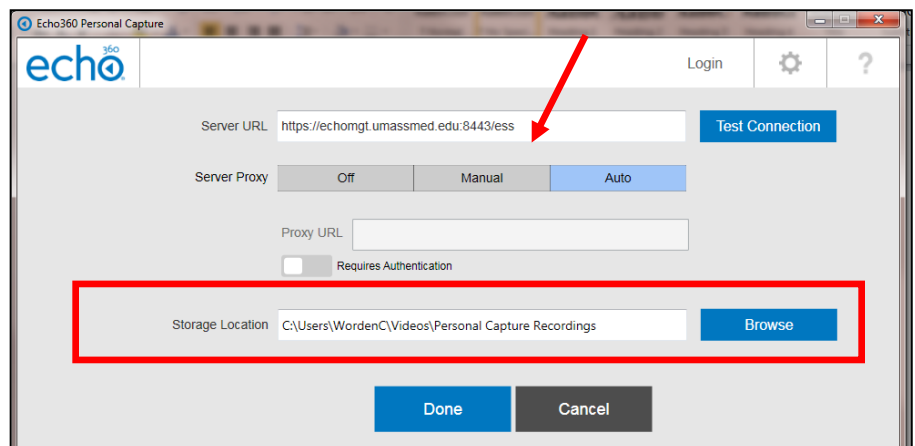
Echo360 Personal Capture

echo360

Login

?

Server URL https://echomgt.umassmed.edu:8443/ess

Test Connection

Server Proxy

Off

Manual

Auto

Proxy URL

Requires Authentication

Storage Location C:\Users\WordenC\Videos\Personal Capture Recordings

Browse

Done

Cancel